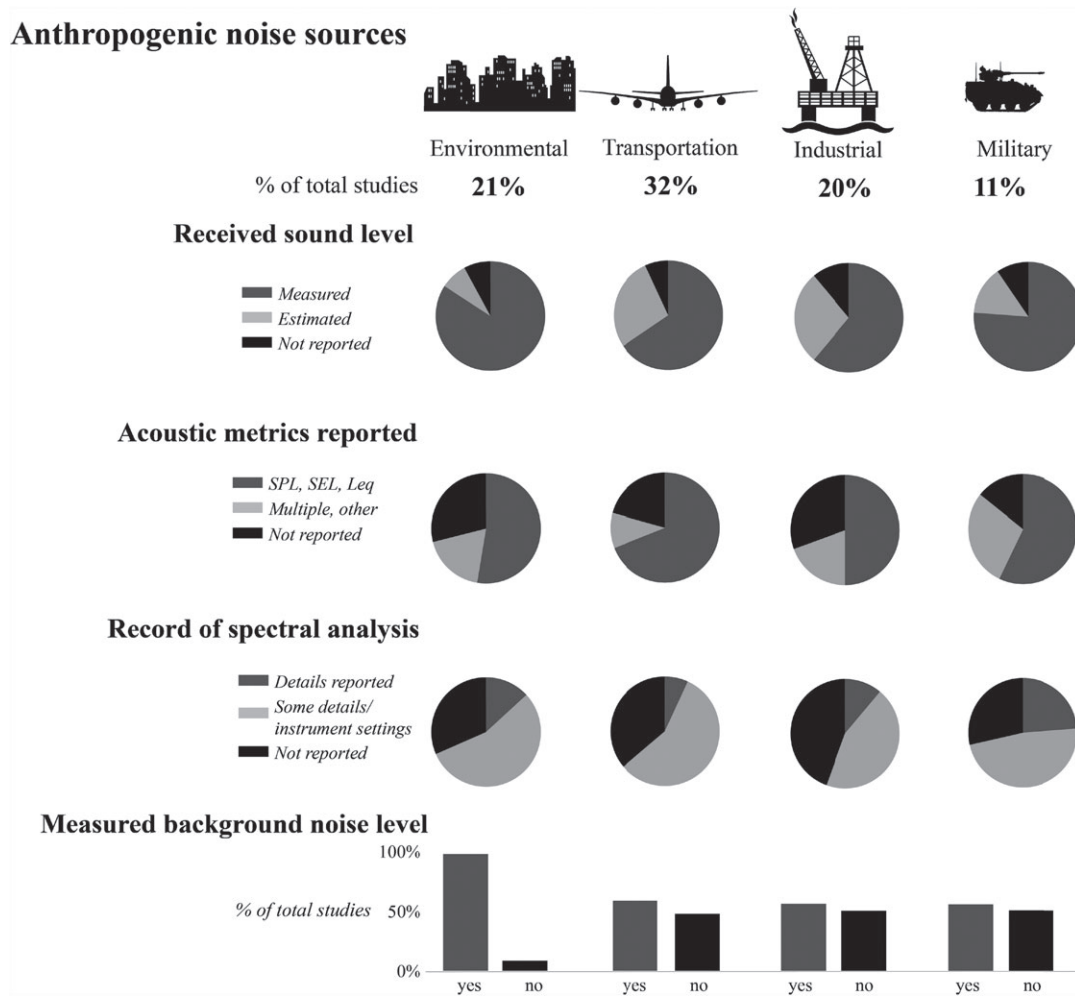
Anthropogenic noise sources

Environmental Transportation Industrial Military

% of total studies 21% 32% 20% 11%

Received sound level

Measured
Estimated
Not reported

Acoustic metrics reported

SPL, SEL, Leq
Multiple, other
Not reported

Record of spectral analysis

Details reported
Some details/ instrument settings
Not reported

Measured background noise level

100%
% of total studies 50%
0%

yes no yes no yes no yes no